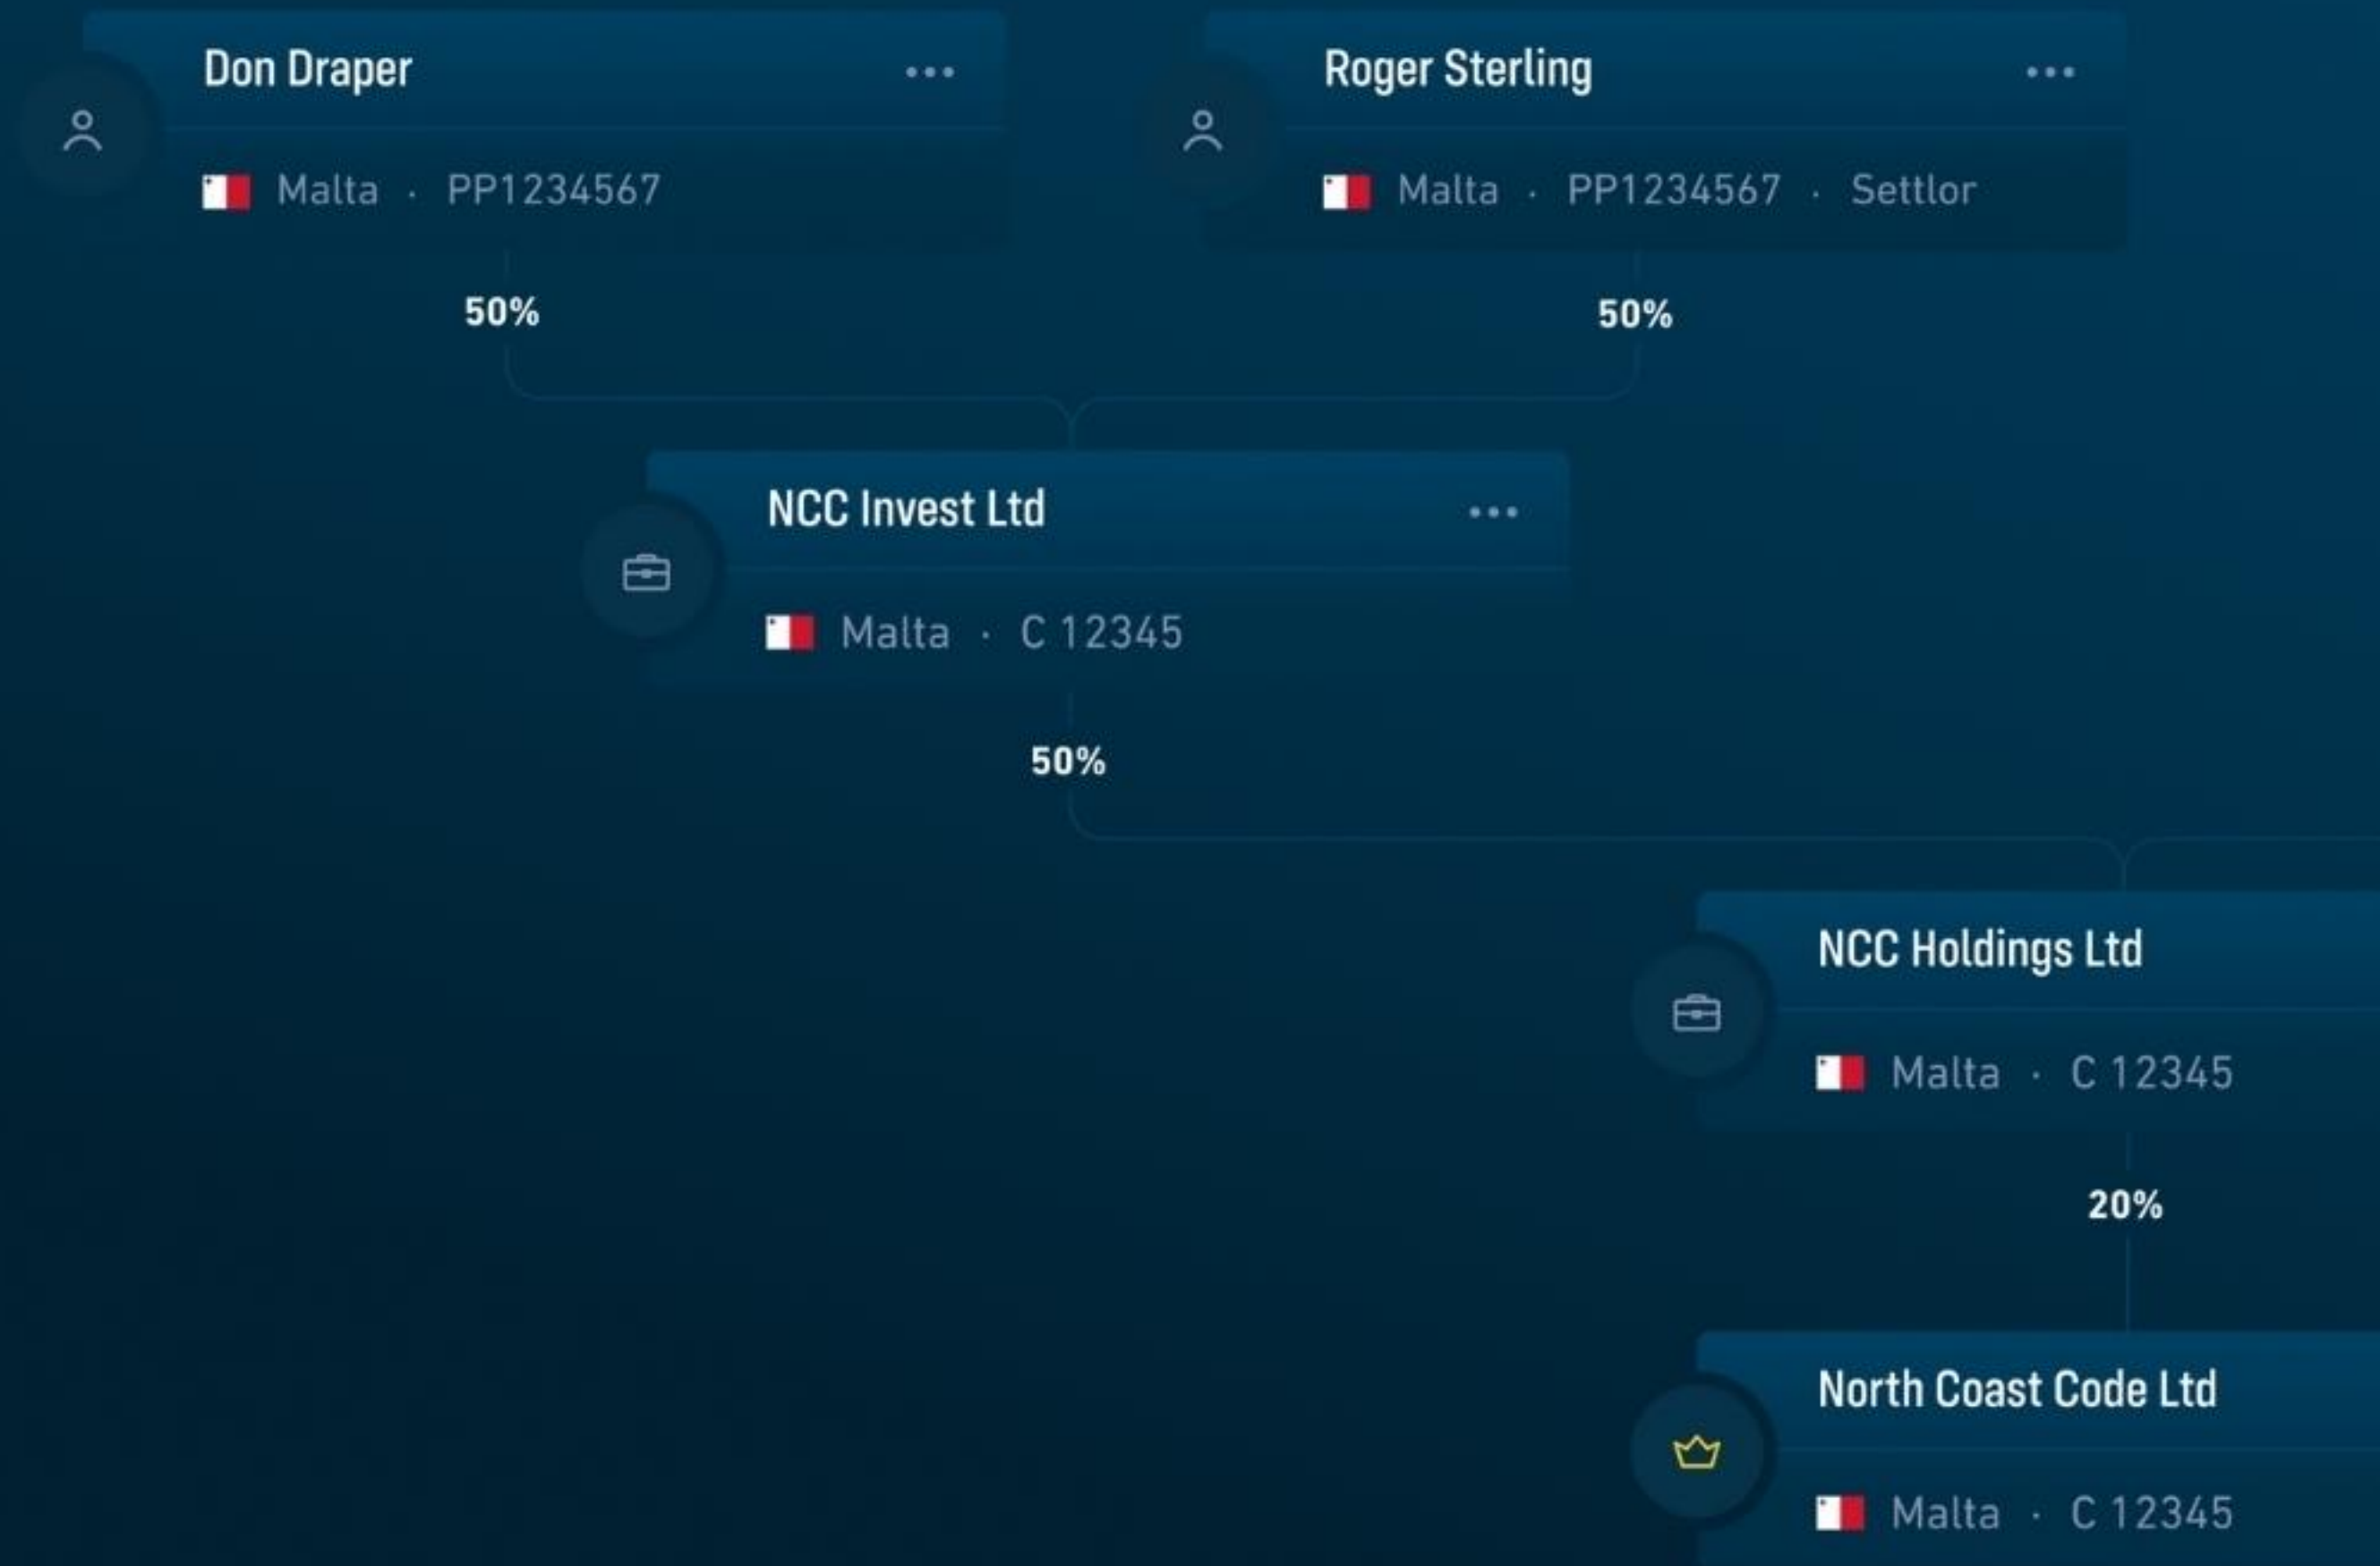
Don Draper •••

Malta · PP1234567

Roger Sterling •••

Malta · PP1234567 · Settlor

50%

50%

NCC Invest Ltd •••

Malta · C 12345

50%

NCC Holdings Ltd

Malta · C 12345

20%

North Coast Code Ltd

Malta · C 12345